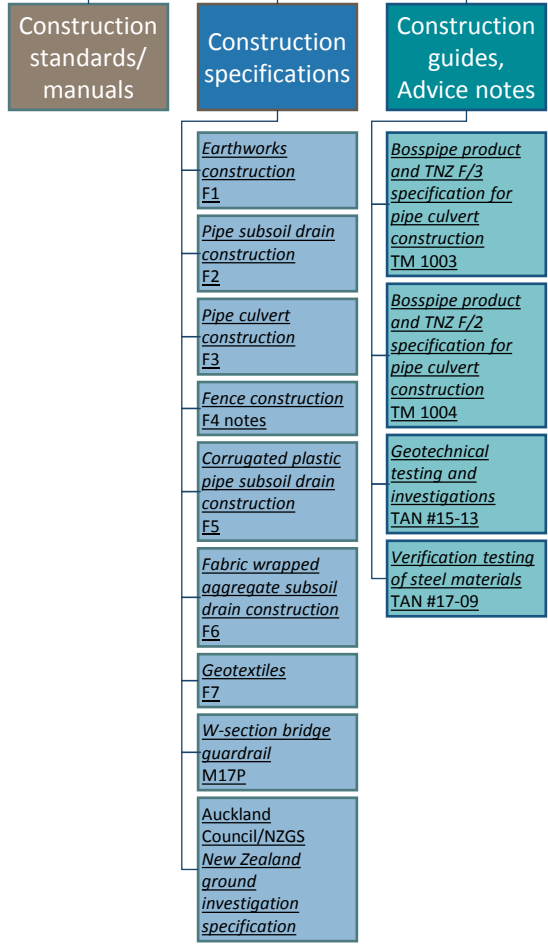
Construction standards/ manuals

Construction specifications

Earthworks construction
F1

Pipe subsoil drain construction
F2

Pipe culvert construction
F3

Fence construction
F4 notes

Corrugated plastic pipe subsoil drain construction
F5

Fabric wrapped aggregate subsoil drain construction
F6

Geotextiles
F7

W-section bridge guardrail
M17P

Auckland Council/NZGS
New Zealand ground investigation specification

Construction guides, Advice notes

Bosspipe product and TNZ F/3 specification for pipe culvert construction
TM 1003

Bosspipe product and TNZ F/2 specification for pipe culvert construction
TM 1004

Geotechnical testing and investigations
TAN #15-13

Verification testing of steel materials
TAN #17-09